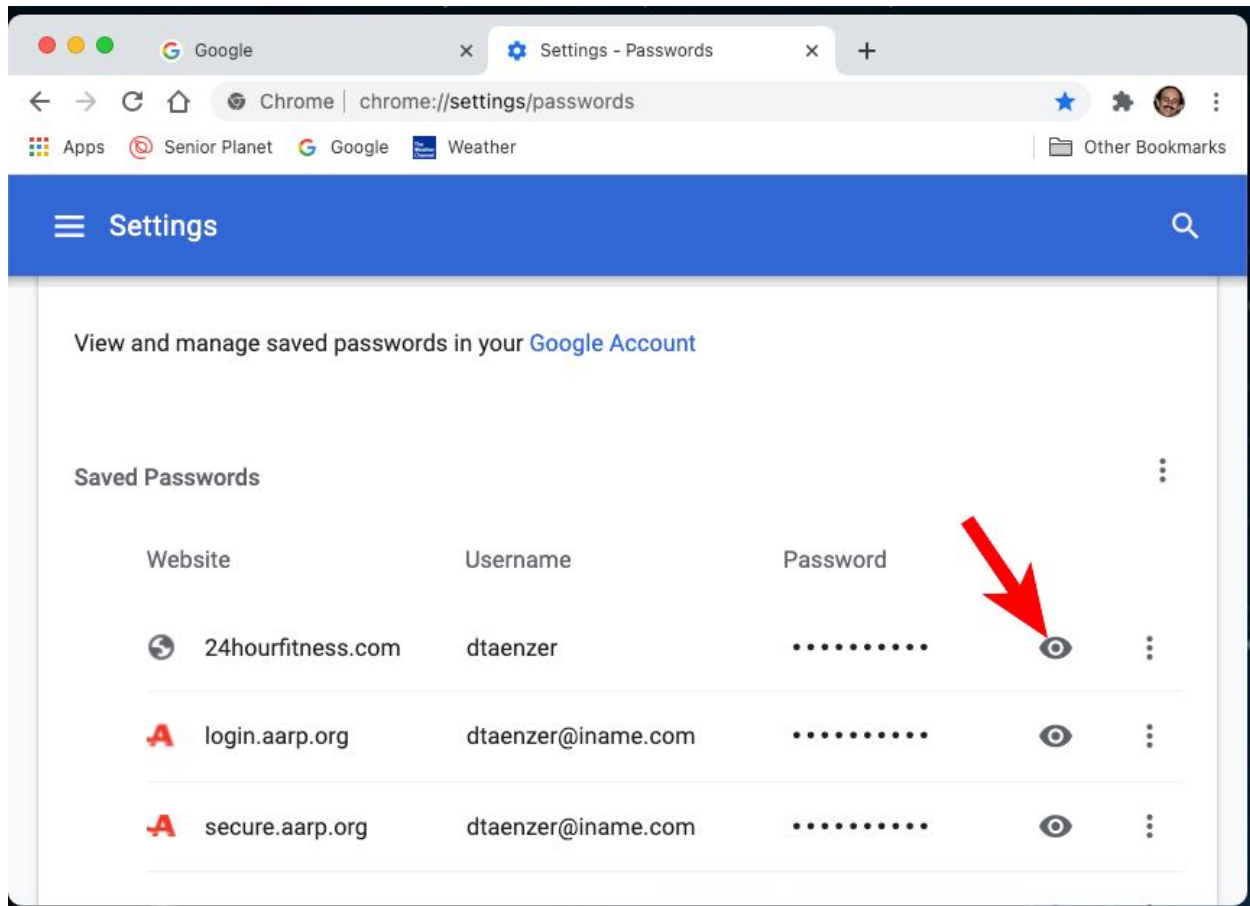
Google ×

Settings - Passwords ×

+

Chrome | chrome://settings/passwords

Apps Senior Planet Google Weather

Other Bookmarks

Settings

View and manage saved passwords in your Google Account

Saved Passwords

| Website | Username | Password |
|---|---|---|
| 24hourfitness.com | dtaenzer | •••••••••• |
| login.aarp.org | dtaenzer@iname.com | •••••••••• |
| secure.aarp.org | dtaenzer@iname.com | •••••••••• |